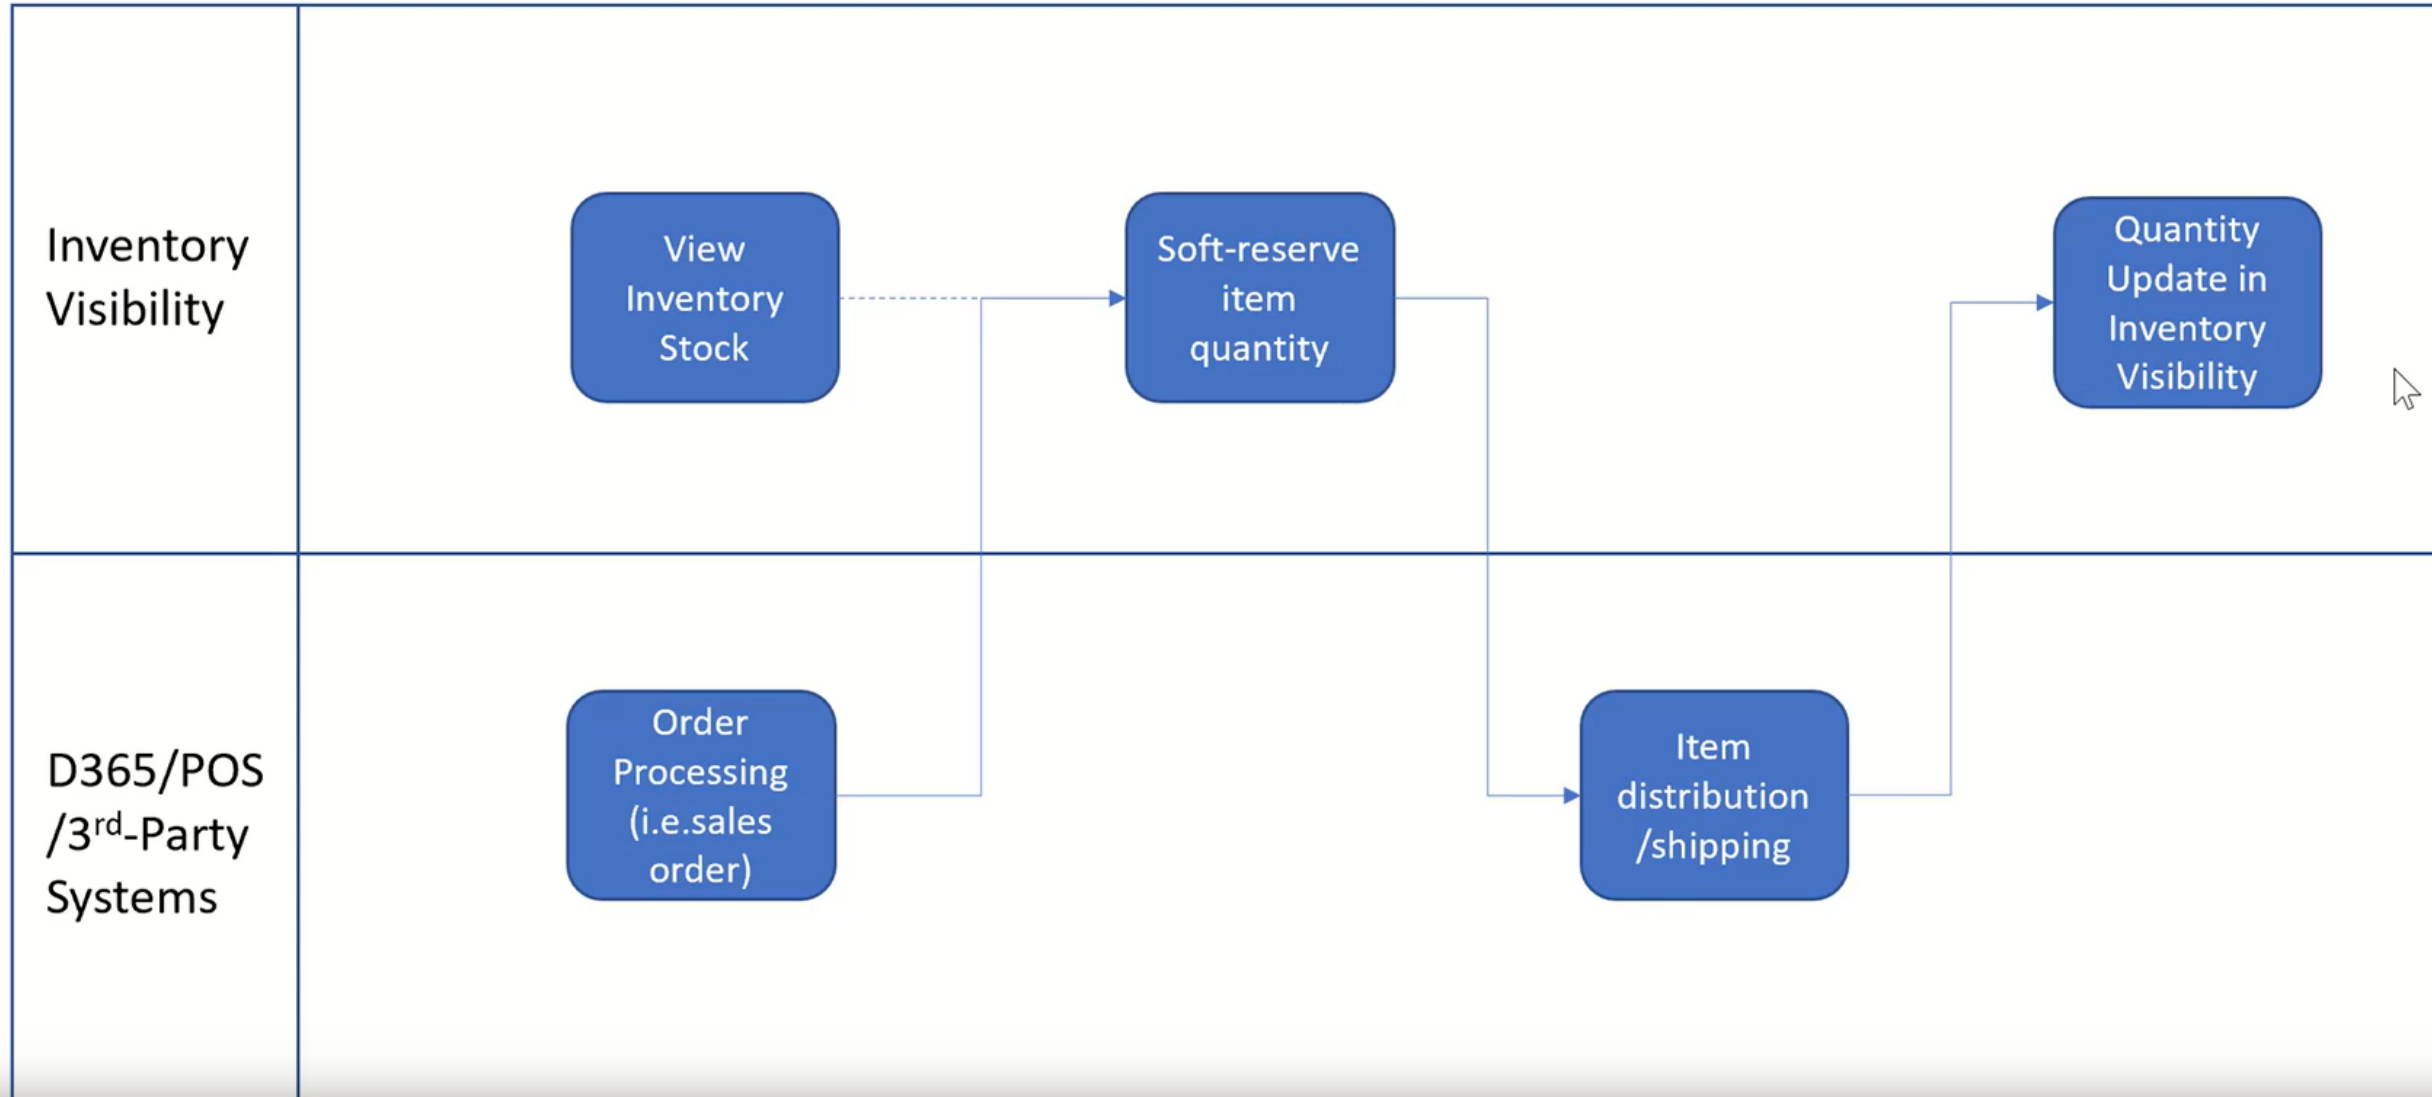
Inventory Visibility

View Inventory Stock

Soft-reserve item quantity

Quantity Update in Inventory Visibility

D365/POS /3$^{rd}$-Party Systems

Order Processing (i.e.sales order)

Item distribution /shipping